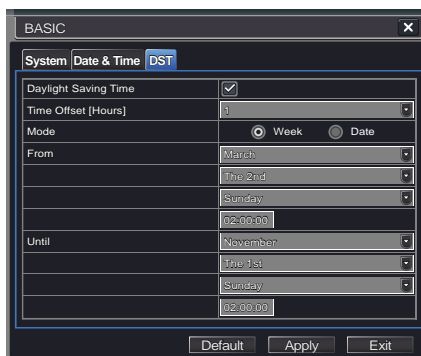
BASIC

System Date & Time DST

| | |
|---|---|
| Daylight Saving Time | ☑ |
| Time Offset [Hours] | 1 |
| Mode | Week Date |
| From | March |
| | The 2nd |
| | Sunday |
| | 02:00:00 |
| Until | November |
| | The 1st |
| | Sunday |
| | 02:00:00 |

Default Apply Exit